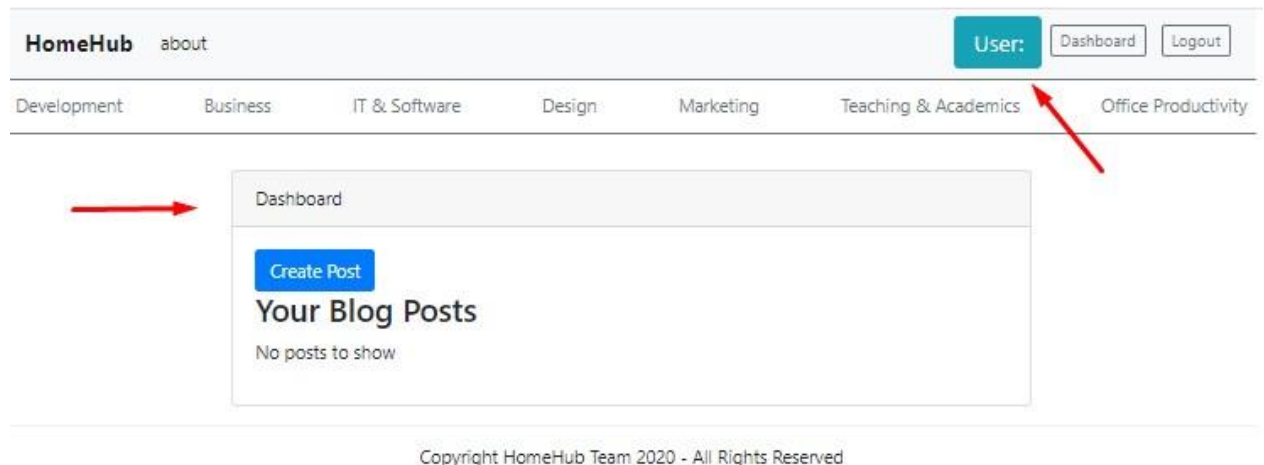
HomeHub about

User: Dashboard Logout

Development Business IT & Software Design Marketing Teaching & Academics Office Productivity

Dashboard

Create Post

Your Blog Posts

No posts to show

Copyright HomeHub Team 2020 - All Rights Reserved